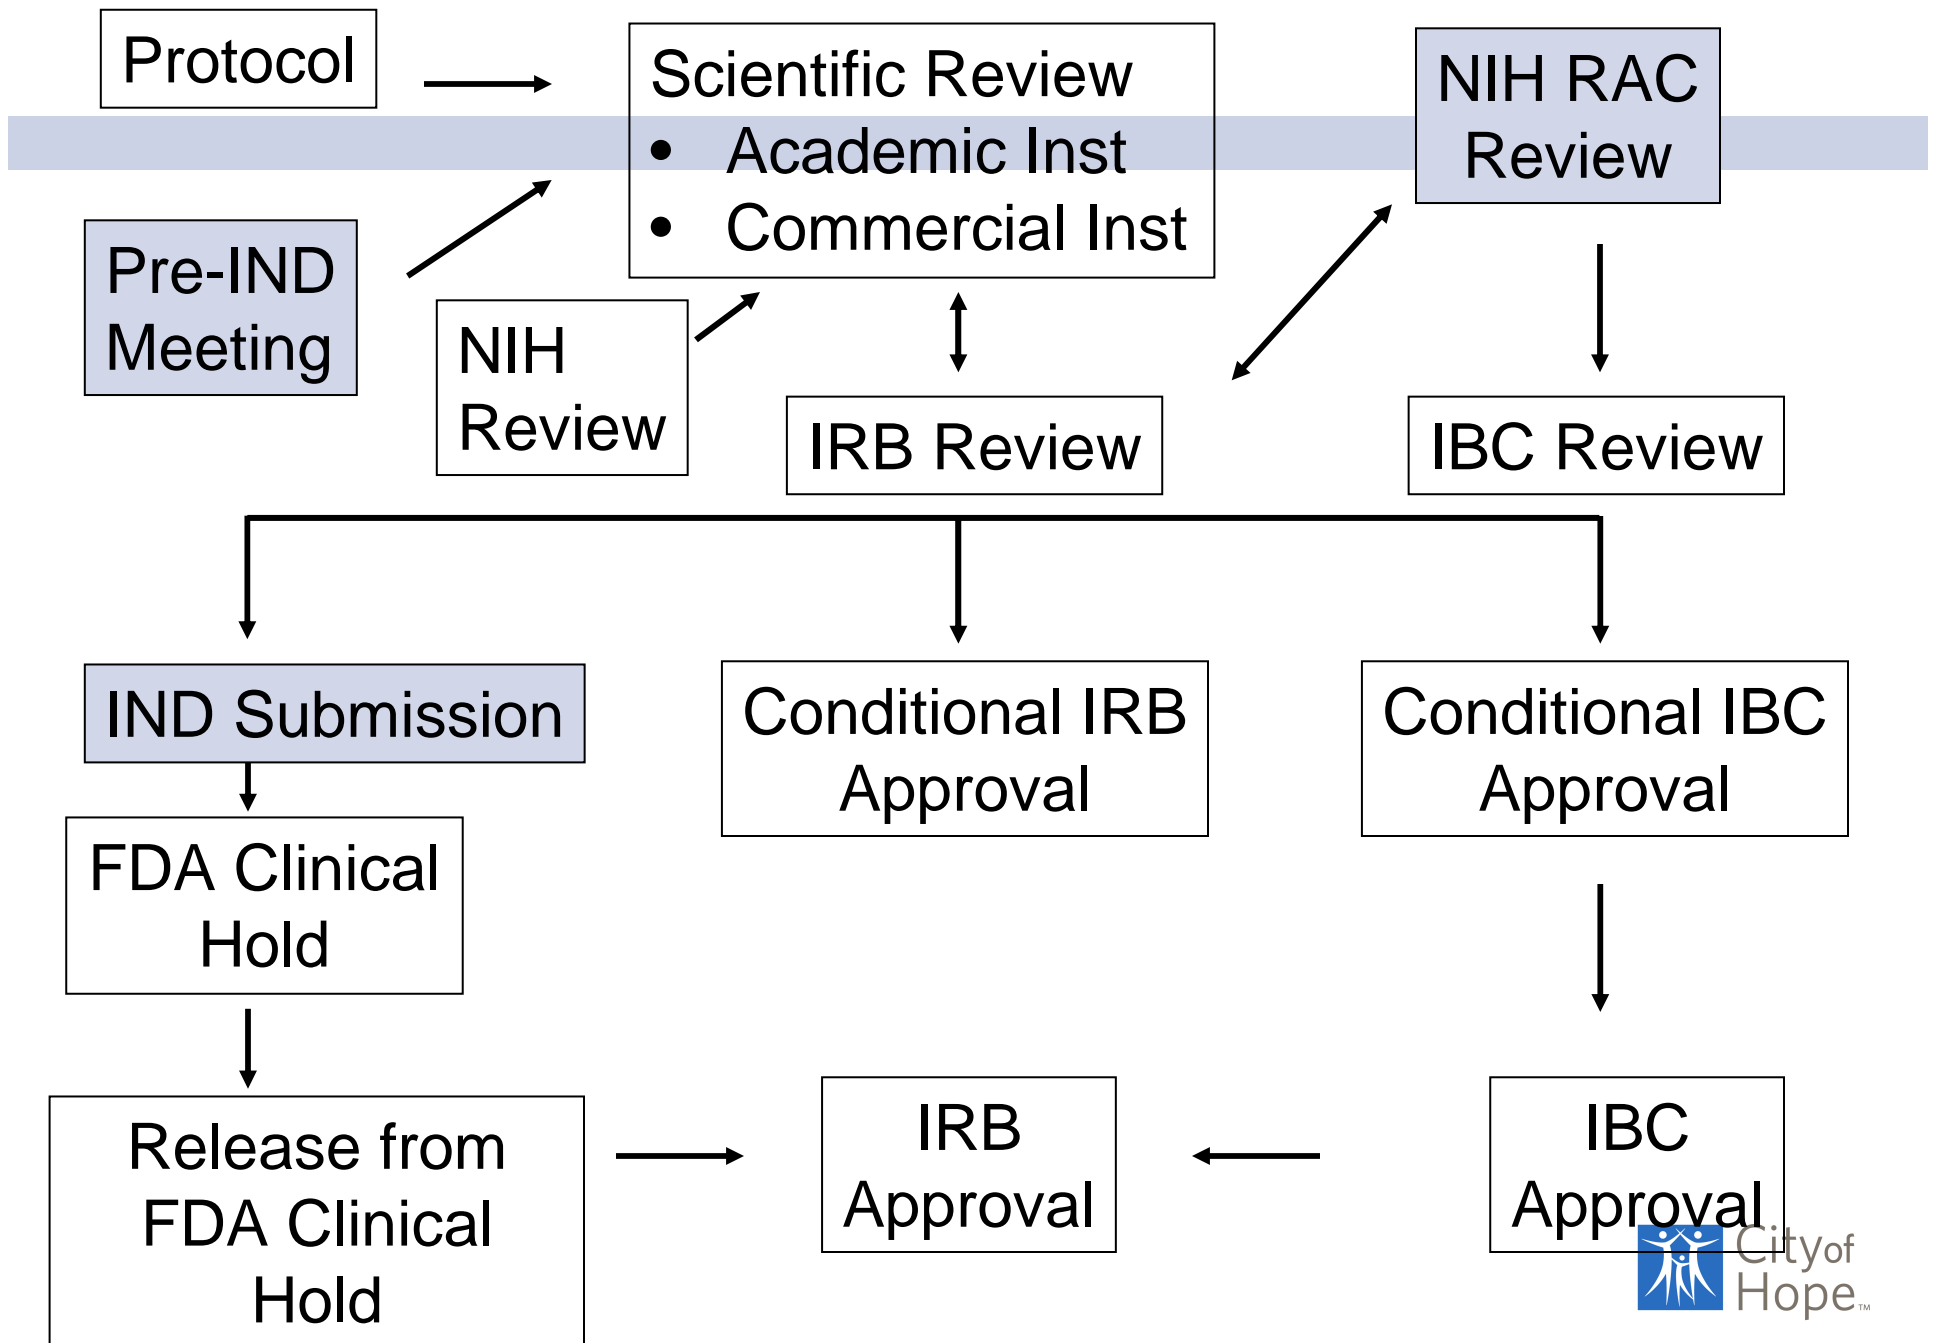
Protocol

Scientific Review
- Academic Inst
- Commercial Inst

NIH RAC Review

Pre-IND Meeting

NIH Review

IRB Review

IBC Review

IND Submission

Conditional IRB Approval

Conditional IBC Approval

FDA Clinical Hold

Release from FDA Clinical Hold

IRB Approval

IBC Approval

City of Hope™